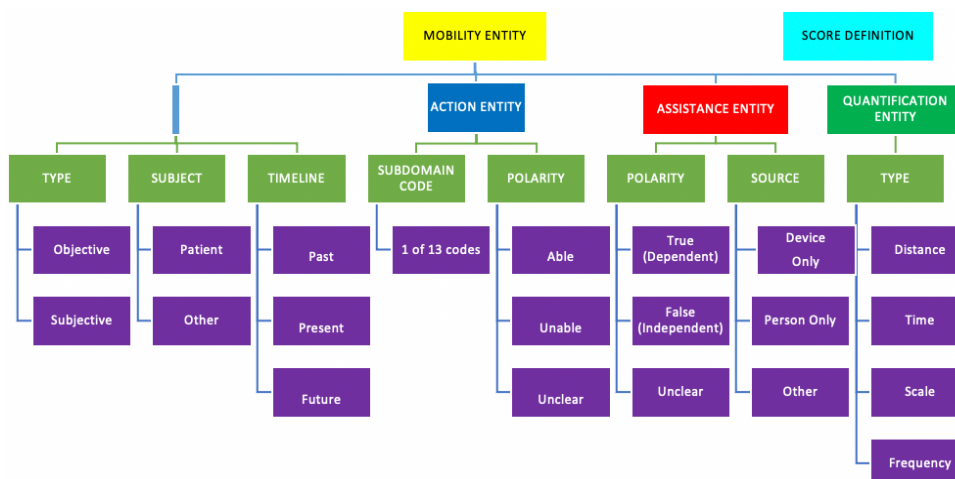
MOBILITY ENTITY

SCORE DEFINITION

ACTION ENTITY

ASSISTANCE ENTITY

QUANTIFICATION ENTITY

TYPE

Objective

Subjective

SUBJECT

Patient

Other

TIMELINE

Past

Present

Future

SUBDOMAIN CODE

1 of 13 codes

POLARITY

Able

Unable

Unclear

POLARITY

True (Dependent)

False (Independent)

Unclear

SOURCE

Device Only

Person Only

Other

TYPE

Distance

Time

Scale

Frequency